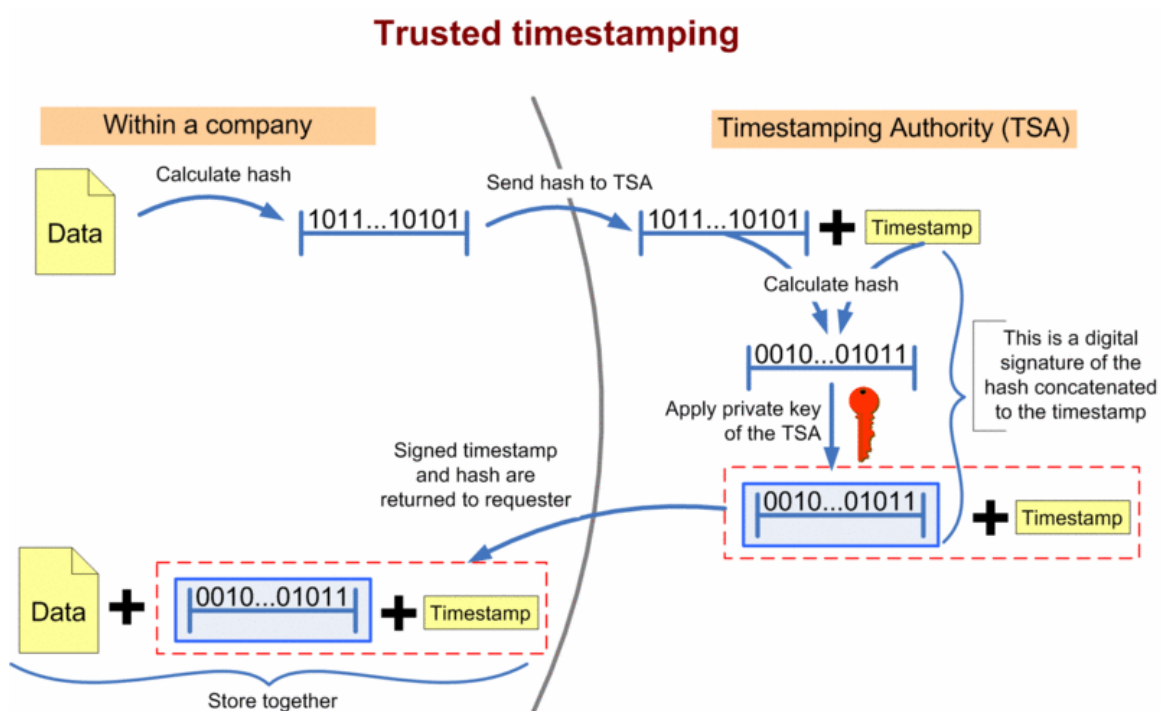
Trusted timestamping

Within a company

Timestamping Authority (TSA)

Calculate hash

Data

1011...10101

Send hash to TSA

1011...10101

Timestamp

Calculate hash

0010...01011

This is a digital signature of the hash concatenated to the timestamp

Apply private key of the TSA

Signed timestamp and hash are returned to requester

0010...01011

Timestamp

Data

0010...01011

Timestamp

Store together